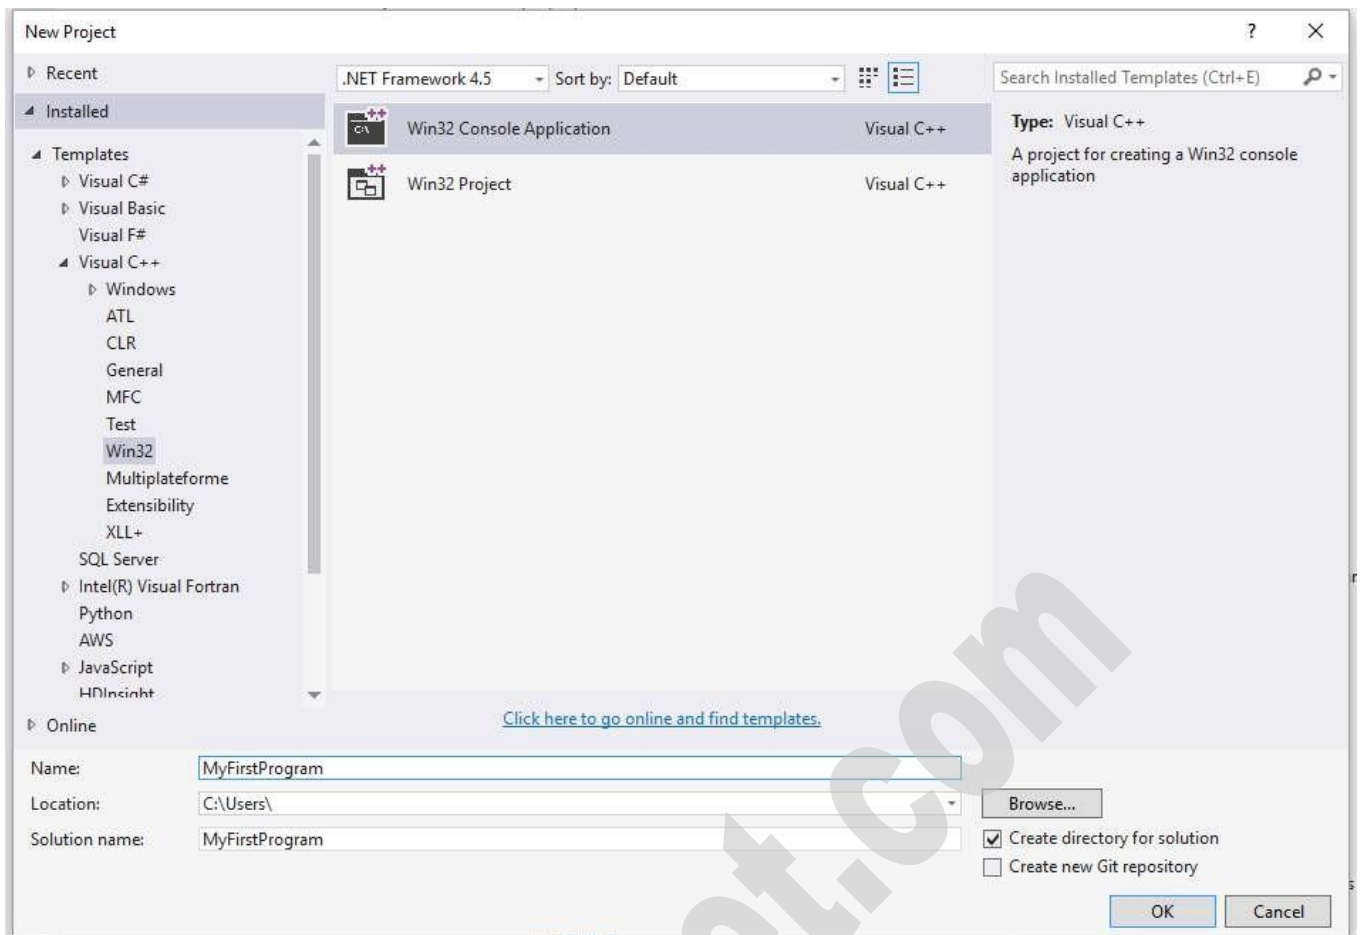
New Project

? ×

Recent

Installed

Templates
Visual C#
Visual Basic
Visual F#
Visual C++
Windows
ATL
CLR
General
MFC
Test
Win32
Multiplateforme
Extensibility
XLL+
SQL Server
Intel(R) Visual Fortran
Python
AWS
JavaScript
HDInsight

Online

.NET Framework 4.5 Sort by: Default

Win32 Console Application Visual C++

Win32 Project Visual C++

Click here to go online and find templates.

Search Installed Templates (Ctrl+E)

Type: Visual C++

A project for creating a Win32 console application

Name: MyFirstProgram

Location: C:\Users\

Solution name: MyFirstProgram

Browse...

Create directory for solution

Create new Git repository

OK

Cancel

.com